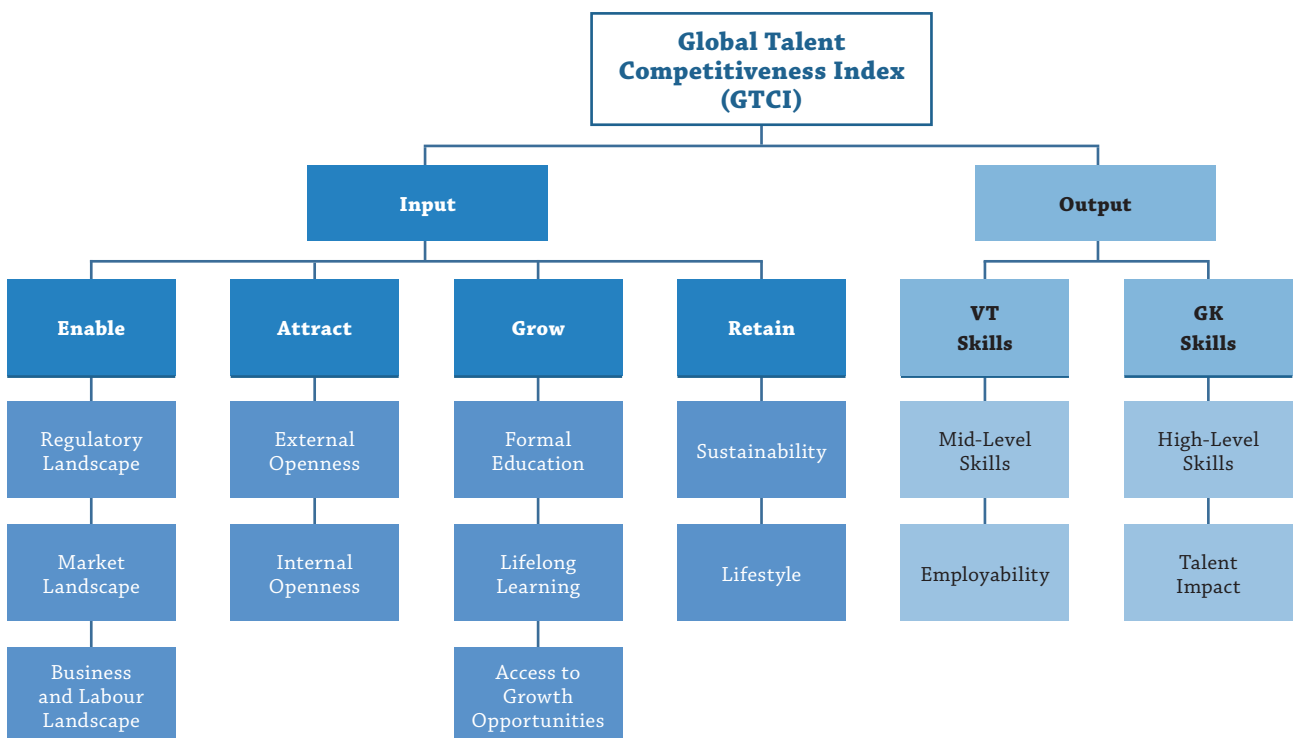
Global Talent Competitiveness Index (GTCI)

Input

Output

Enable

Regulatory Landscape

Market Landscape

Business and Labour Landscape

Attract

External Openness

Internal Openness

Grow

Formal Education

Lifelong Learning

Access to Growth Opportunities

Retain

Sustainability

Lifestyle

VT Skills

Mid-Level Skills

Employability

GK Skills

High-Level Skills

Talent Impact